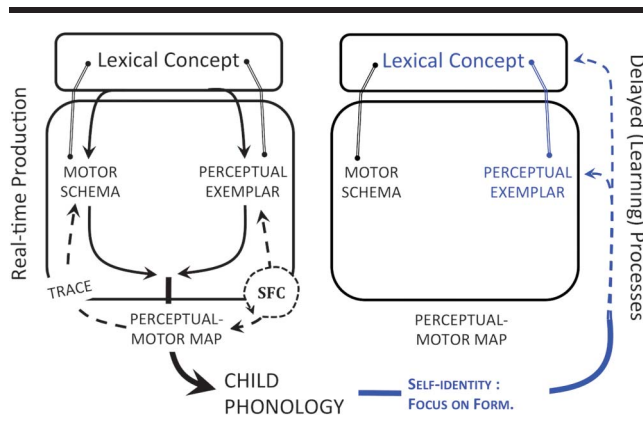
Real-time Production

Lexical Concept

MOTOR SCHEMA

PERCEPTUAL EXEMPLAR

TRACE

SFC

PERCEPTUAL-MOTOR MAP

CHILD PHONOLOGY

Lexical Concept

MOTOR SCHEMA

PERCEPTUAL EXEMPLAR

PERCEPTUAL-MOTOR MAP

SELF-IDENTITY : FOCUS ON FORM.

Delayed (Learning) Processes